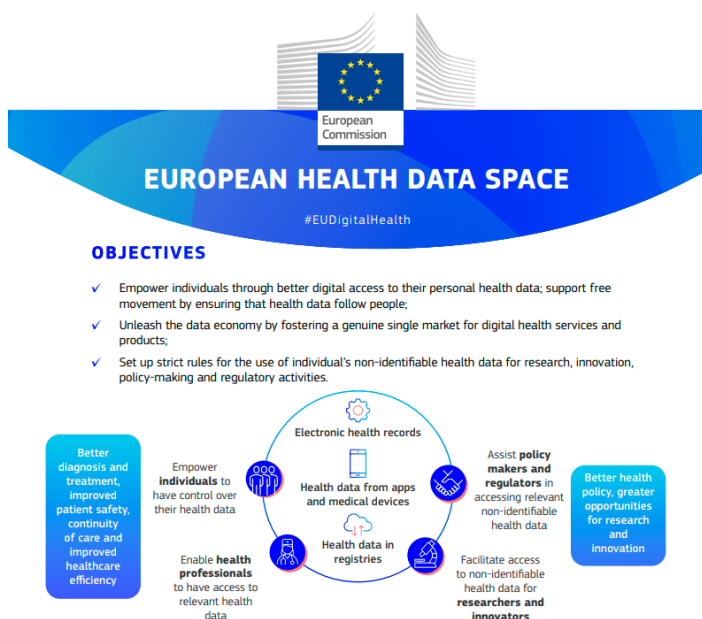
European Commission

EUROPEAN HEALTH DATA SPACE

#EUDigitalHealth

OBJECTIVES

✓ Empower individuals through better digital access to their personal health data; support free movement by ensuring that health data follow people;

✓ Unleash the data economy by fostering a genuine single market for digital health services and products;

✓ Set up strict rules for the use of individual's non-identifiable health data for research, innovation, policy-making and regulatory activities.

Better diagnosis and treatment, improved patient safety, continuity of care and improved healthcare efficiency

Empower individuals to have control over their health data

Electronic health records

Health data from apps and medical devices

Health data in registries

Assist policy makers and regulators in accessing relevant non-identifiable health data

Better health policy, greater opportunities for research and innovation

Enable health professionals to have access to relevant health data

Facilitate access to non-identifiable health data for researchers and innovators